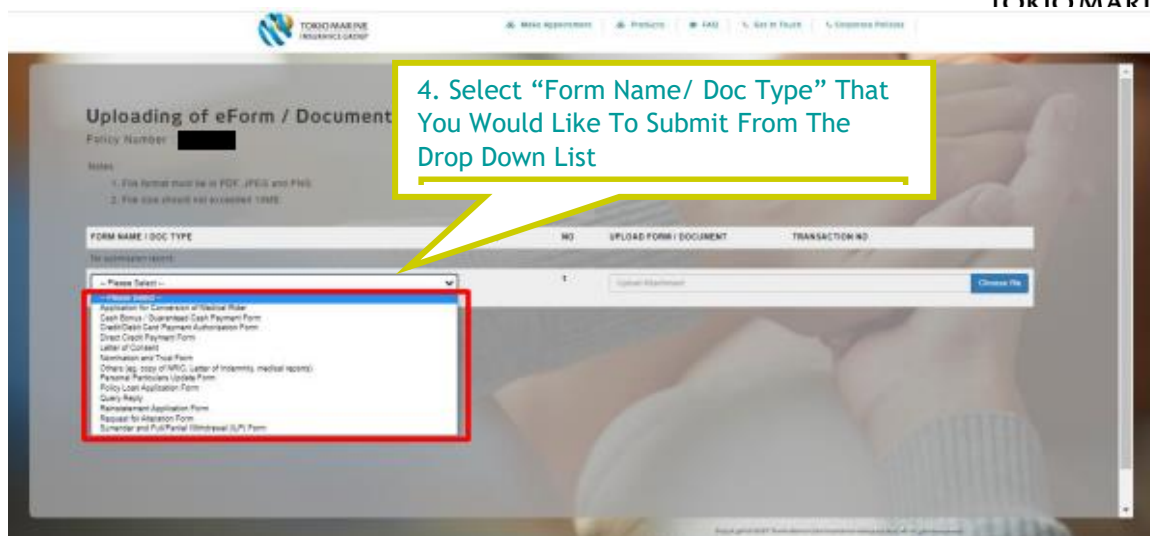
TOKIO MARINE
INSURANCE GROUP

Make Appointment | Products | FAQ | Get In Touch | Corporate Policies

4. Select "Form Name/ Doc Type" That You Would Like To Submit From The Drop Down List

Uploading of eForm / Document

Policy Number

Notes:
1. File format must be in PDF, JPEG and PNG
2. File size should not exceeded 10MB

| FORM NAME / DOC TYPE | NO | UPLOAD FORM / DOCUMENT | TRANSACTION NO |
|---|---|---|---|
| No submission record | | | |
| -- Please Select -- | 1 | Upload Attachment | Choose file |

-- Please Select --
Application for Conversion of Medical Rider
Cash Bonus / Guaranteed Cash Payment Form
Credit/Debit Card Payment Authorization Form
Direct Credit Payment Form
Letter of Consent
Nomination and Trust Form
Others (eg. copy of NRIC, Letter of Indemnity, medical reports)
Personal Particulars Update Form
Policy Loan Application Form
Query Reply
Reinstatement Application Form
Request for Alteration Form
Surrender and Full/Partial Withdrawal (ILP) Form

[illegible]